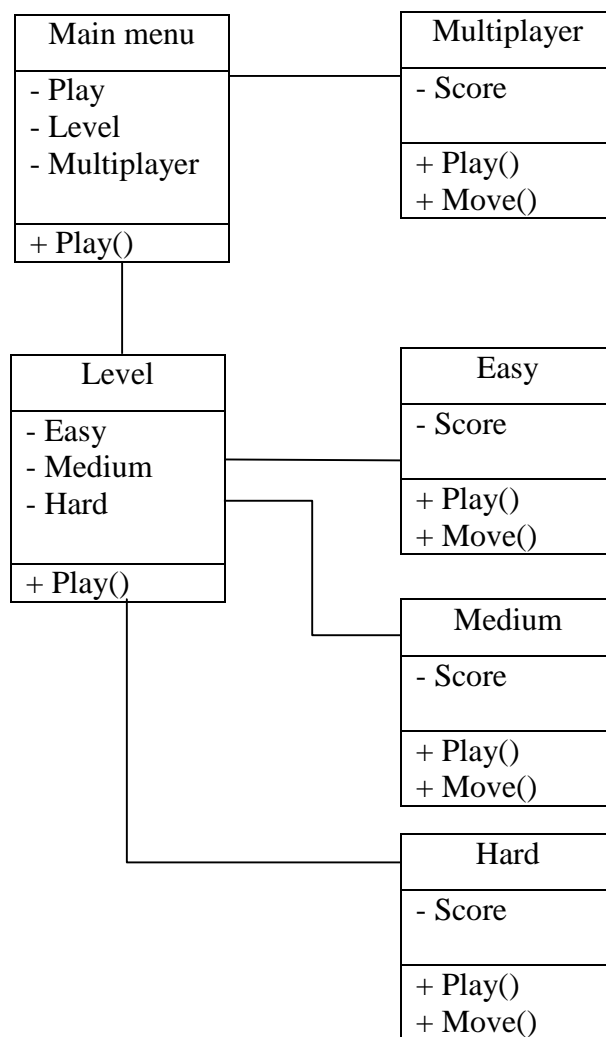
Main menu
- Play
- Level
- Multiplayer
+ Play()

Multiplayer
- Score
+ Play()
+ Move()

Level
- Easy
- Medium
- Hard
+ Play()

Easy
- Score
+ Play()
+ Move()

Medium
- Score
+ Play()
+ Move()

Hard
- Score
+ Play()
+ Move()